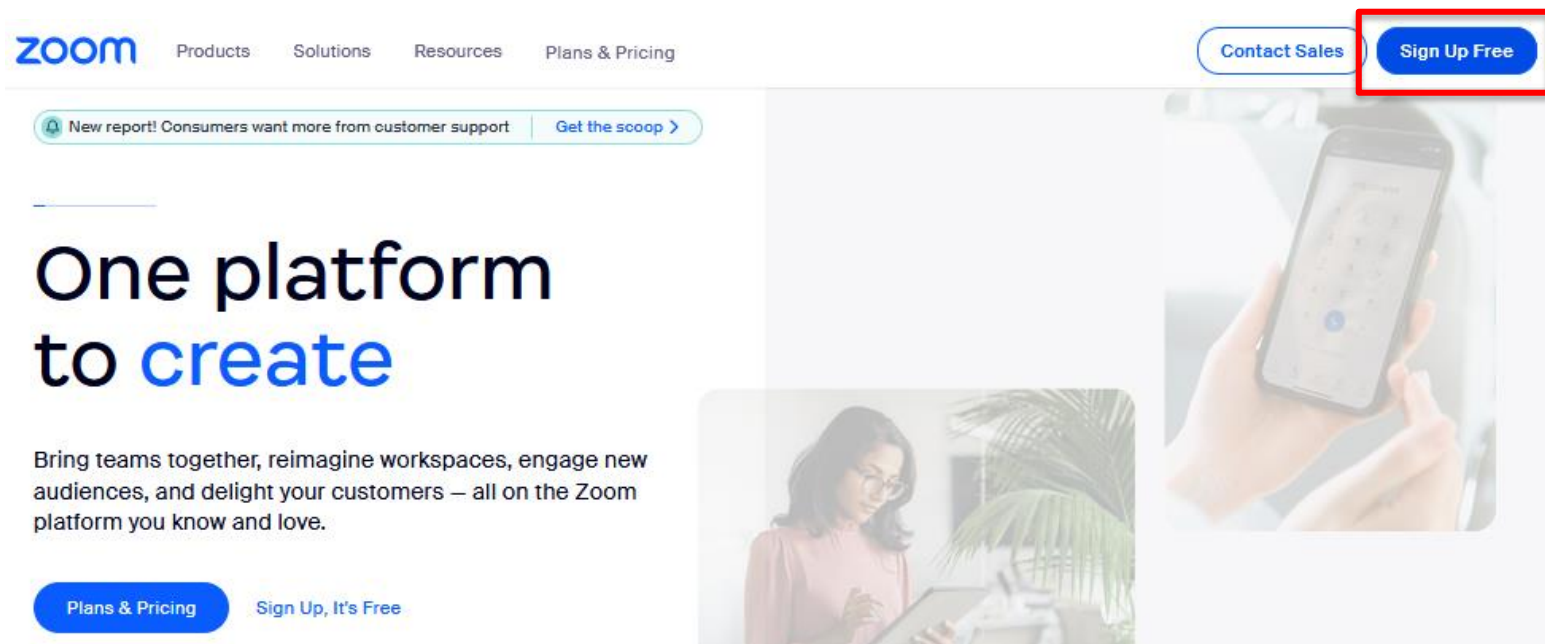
zoom Products Solutions Resources Plans & Pricing

Contact Sales Sign Up Free

New report! Consumers want more from customer support Get the scoop >

One platform to create

Bring teams together, reimagine workspaces, engage new audiences, and delight your customers — all on the Zoom platform you know and love.

Plans & Pricing Sign Up, It's Free